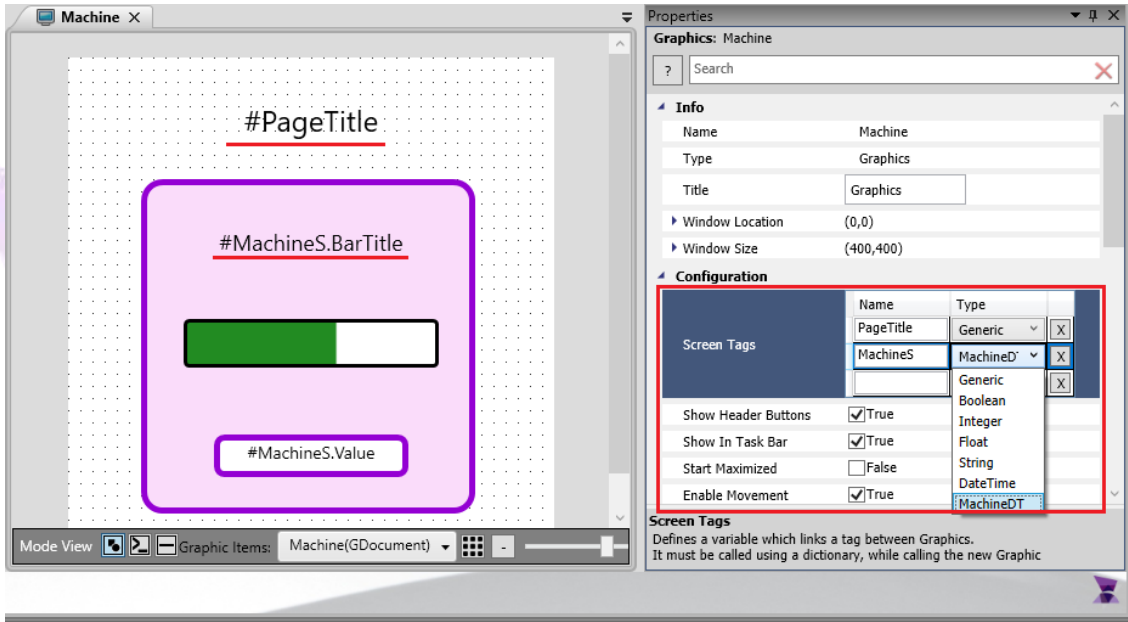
Machine ×

#PageTitle

#MachineS.BarTitle

#MachineS.Value

Mode View Graphic Items: Machine(GDocument) -

Properties

Graphics: Machine

?

Search

Info

| | |
|---|---|
| Name | Machine |
| Type | Graphics |
| Title | Graphics |
| Window Location | (0,0) |
| Window Size | (400,400) |

Configuration

| | Name | Type | |
|---|---|---|---|
| Screen Tags | PageTitle | Generic | X |
| | MachineS | MachineDT | X |
| | | | X |

Generic
Boolean
Integer
Float
String
DateTime
MachineDT

| | |
|---|---|
| Show Header Buttons | True |
| Show In Task Bar | True |
| Start Maximized | False |
| Enable Movement | True |

Screen Tags
Defines a variable which links a tag between Graphics.
It must be called using a dictionary, while calling the new Graphic